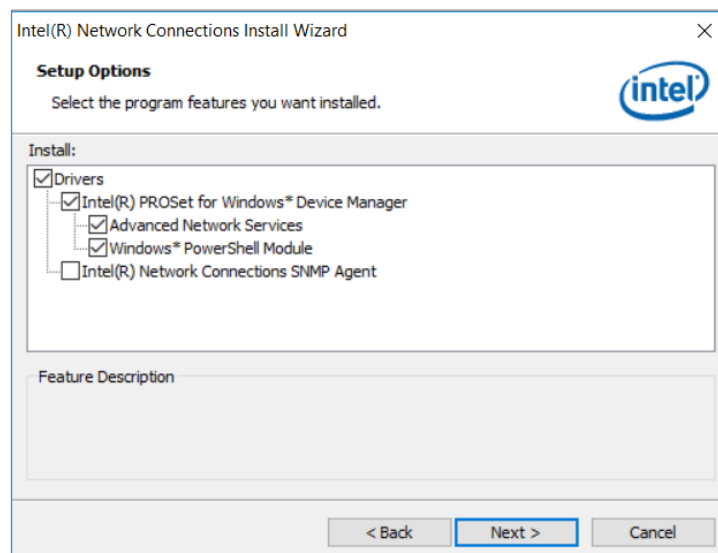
Intel(R) Network Connections Install Wizard

Setup Options

Select the program features you want installed.

intel

Install:

Drivers

Intel(R) PROSet for Windows* Device Manager

Advanced Network Services

Windows* PowerShell Module

Intel(R) Network Connections SNMP Agent

Feature Description

< Back

Next >

Cancel